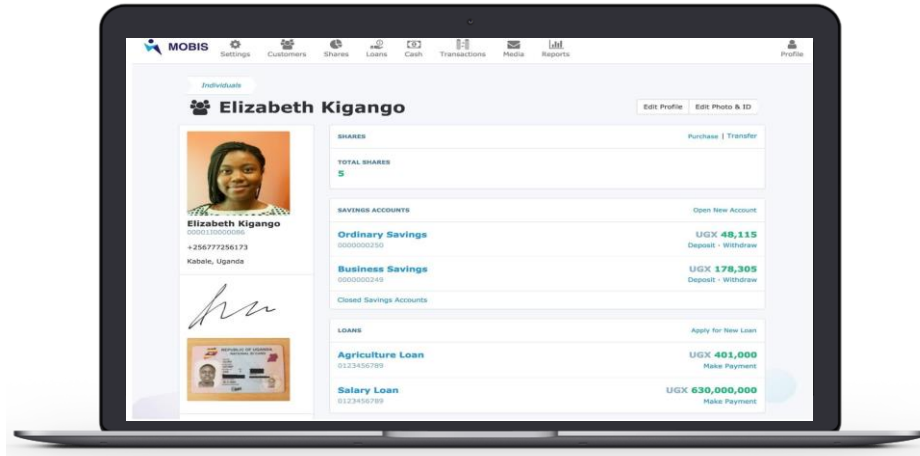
MOBIS Settings Customers Shares Loans Cash Transactions Media Reports Profile

Individuals

Elizabeth Kigango

Edit Profile Edit Photo & ID

Elizabeth Kigango
0000100000086
+256777256173
Kabale, Uganda

SHARES
Purchase | Transfer

TOTAL SHARES
5

SAVINGS ACCOUNTS
Open New Account

Ordinary Savings
0000000250
UGX 48,115
Deposit - Withdraw

Business Savings
0000000249
UGX 178,305
Deposit - Withdraw

Closed Savings Accounts

LOANS
Apply for New Loan

Agriculture Loan
0123456789
UGX 401,000
Make Payment

Salary Loan
0123456789
UGX 630,000,000
Make Payment